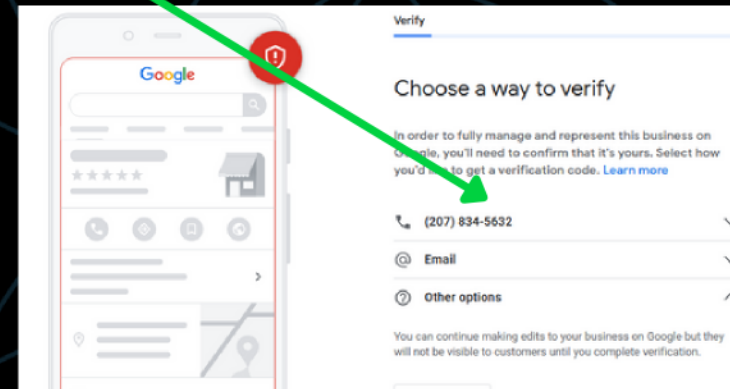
Google

Verify

Choose a way to verify

In order to fully manage and represent this business on Google, you'll need to confirm that it's yours. Select how you'd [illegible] to get a verification code. Learn more

(207) 834-5632

Email

Other options

You can continue making edits to your business on Google but they will not be visible to customers until you complete verification.